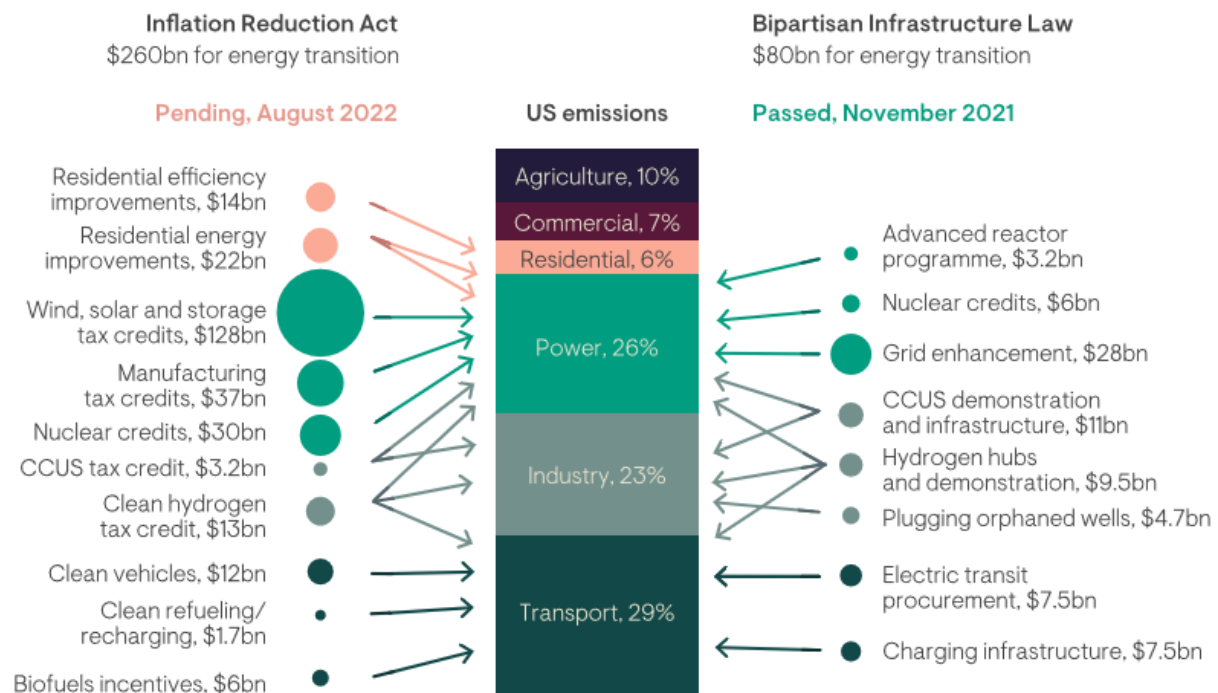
Inflation Reduction Act
$260bn for energy transition

Bipartisan Infrastructure Law
$80bn for energy transition

Pending, August 2022

US emissions

Passed, November 2021

Residential efficiency improvements, $14bn

Residential energy improvements, $22bn

Wind, solar and storage tax credits, $128bn

Manufacturing tax credits, $37bn

Nuclear credits, $30bn

CCUS tax credit, $3.2bn

Clean hydrogen tax credit, $13bn

Clean vehicles, $12bn

Clean refueling/ recharging, $1.7bn

Biofuels incentives, $6bn

Agriculture, 10%

Commercial, 7%

Residential, 6%

Power, 26%

Industry, 23%

Transport, 29%

Advanced reactor programme, $3.2bn

Nuclear credits, $6bn

Grid enhancement, $28bn

CCUS demonstration and infrastructure, $11bn

Hydrogen hubs and demonstration, $9.5bn

Plugging orphaned wells, $4.7bn

Electric transit procurement, $7.5bn

Charging infrastructure, $7.5bn